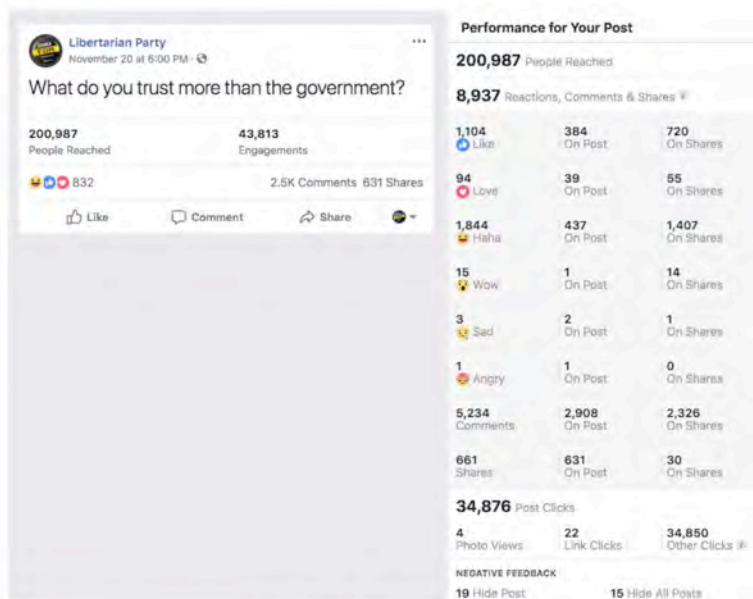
Libertarian Party
November 20 at 6:00 PM ·

What do you trust more than the government?

200,987
People Reached

43,813
Engagements

832

2.5K Comments 631 Shares

Like Comment Share

Performance for Your Post

200,987 People Reached

8,937 Reactions, Comments & Shares

| | | |
|---|---|---|
| 1,104 Like | 384 On Post | 720 On Shares |
| 94 Love | 39 On Post | 55 On Shares |
| 1,844 Haha | 437 On Post | 1,407 On Shares |
| 15 Wow | 1 On Post | 14 On Shares |
| 3 Sad | 2 On Post | 1 On Shares |
| 1 Angry | 1 On Post | 0 On Shares |
| 5,234 Comments | 2,908 On Post | 2,326 On Shares |
| 661 Shares | 631 On Post | 30 On Shares |

34,876 Post Clicks

| | | |
|---|---|---|
| 4 Photo Views | 22 Link Clicks | 34,850 Other Clicks |

NEGATIVE FEEDBACK

19 Hide Post 15 Hide All Posts